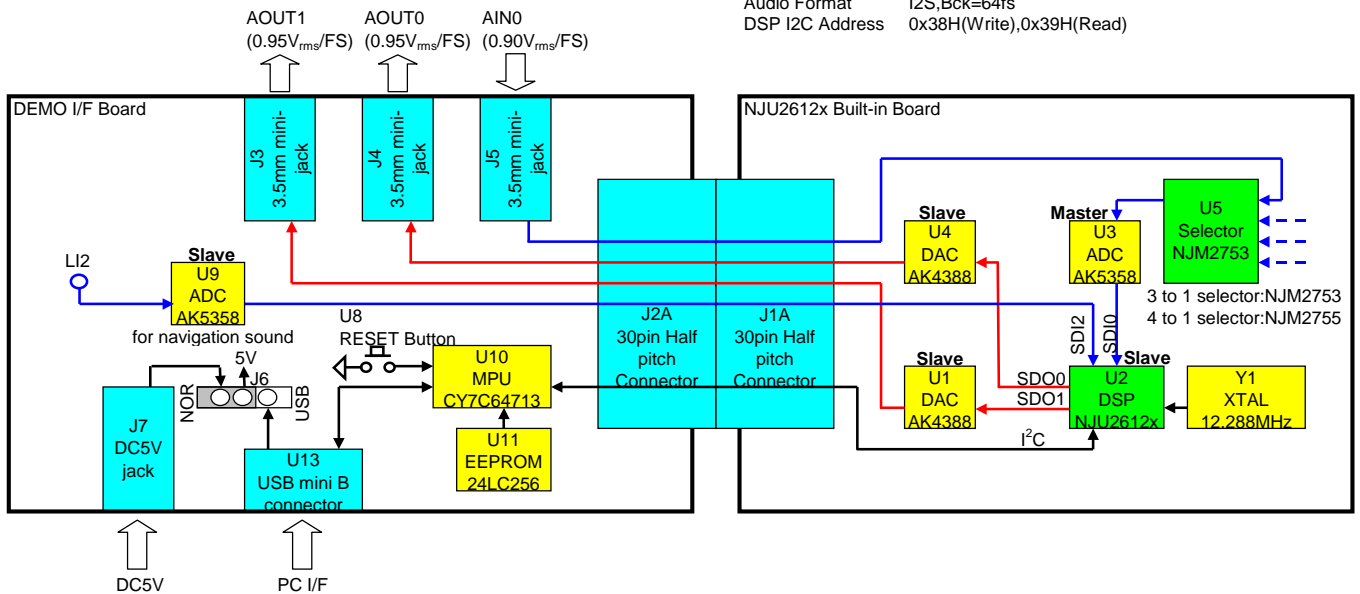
Audio Format I2S,Bck=64fs
DSP I2C Address 0x38H(Write),0x39H(Read)

AOUT1 (0.95V$_{rms}$/FS)
AOUT0 (0.95V$_{rms}$/FS)
AIN0 (0.90V$_{rms}$/FS)

DEMO I/F Board

J3 3.5mm mini-jack
J4 3.5mm mini-jack
J5 3.5mm mini-jack

LI2

Slave
U9
ADC
AK5358
for navigation sound

U8
RESET Button

5V
NOR J6 USB

J7
DC5V
jack

U13
USB mini B
connector

U10
MPU
CY7C64713

U11
EEPROM
24LC256

J2A
30pin Half
pitch
Connector

J1A
30pin Half
pitch
Connector

NJU2612x Built-in Board

Slave
U4
DAC
AK4388

Master
U3
ADC
AK5358

U5
Selector
NJM2753

3 to 1 selector:NJM2753
4 to 1 selector:NJM2755

SDI2
SDI0

Slave
U1
DAC
AK4388

SDO0
SDO1

Slave
U2
DSP
NJU2612x

Y1
XTAL
12.288MHz

I$^2$C

DC5V
PC I/F